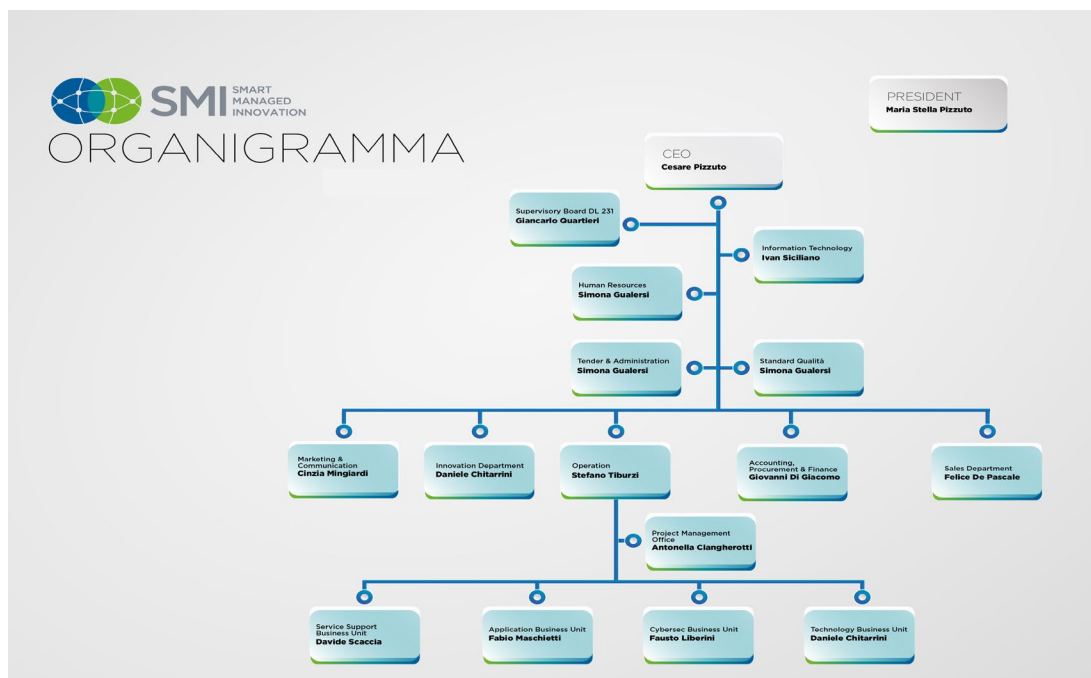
SMI SMART MANAGED INNOVATION

ORGANIGRAMMA

PRESIDENT
Maria Stella Pizzuto

CEO
Cesare Pizzuto

Supervisory Board DL 231
Giancarlo Quartieri

Information Technology
Ivan Siciliano

Human Resources
Simona Gualersi

Tender & Administration
Simona Gualersi

Standard Qualità
Simona Gualersi

Marketing & Communication
Cinzia Mingiardi

Innovation Department
Daniele Chitarrini

Operation
Stefano Tiburzi

Accounting, Procurement & Finance
Giovanni Di Giacomo

Sales Department
Felice De Pascale

Project Management Office
Antonella Ciangherotti

Service Support Business Unit
Davide Scaccia

Application Business Unit
Fabio Maschietti

Cybersec Business Unit
Fausto Liberini

Technology Business Unit
Daniele Chitarrini